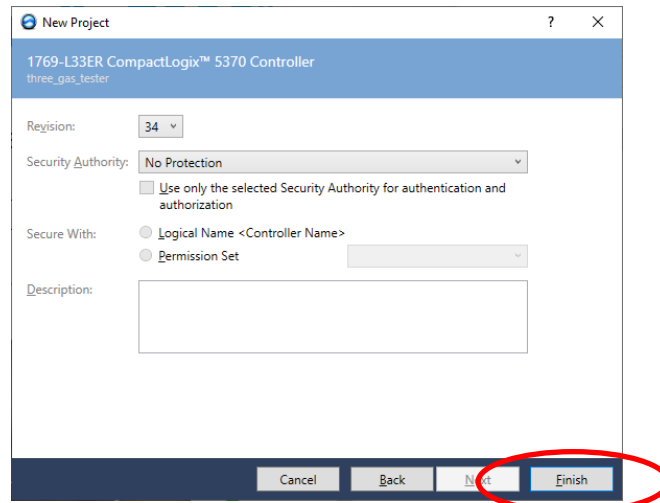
New Project

?

X

1769-L33ER CompactLogix™ 5370 Controller
three_gas_tester

Revision: 34

Security Authority: No Protection

Use only the selected Security Authority for authentication and authorization

Secure With: Logical Name <Controller Name>

Permission Set

Description:

Cancel

Back

Next

Finish